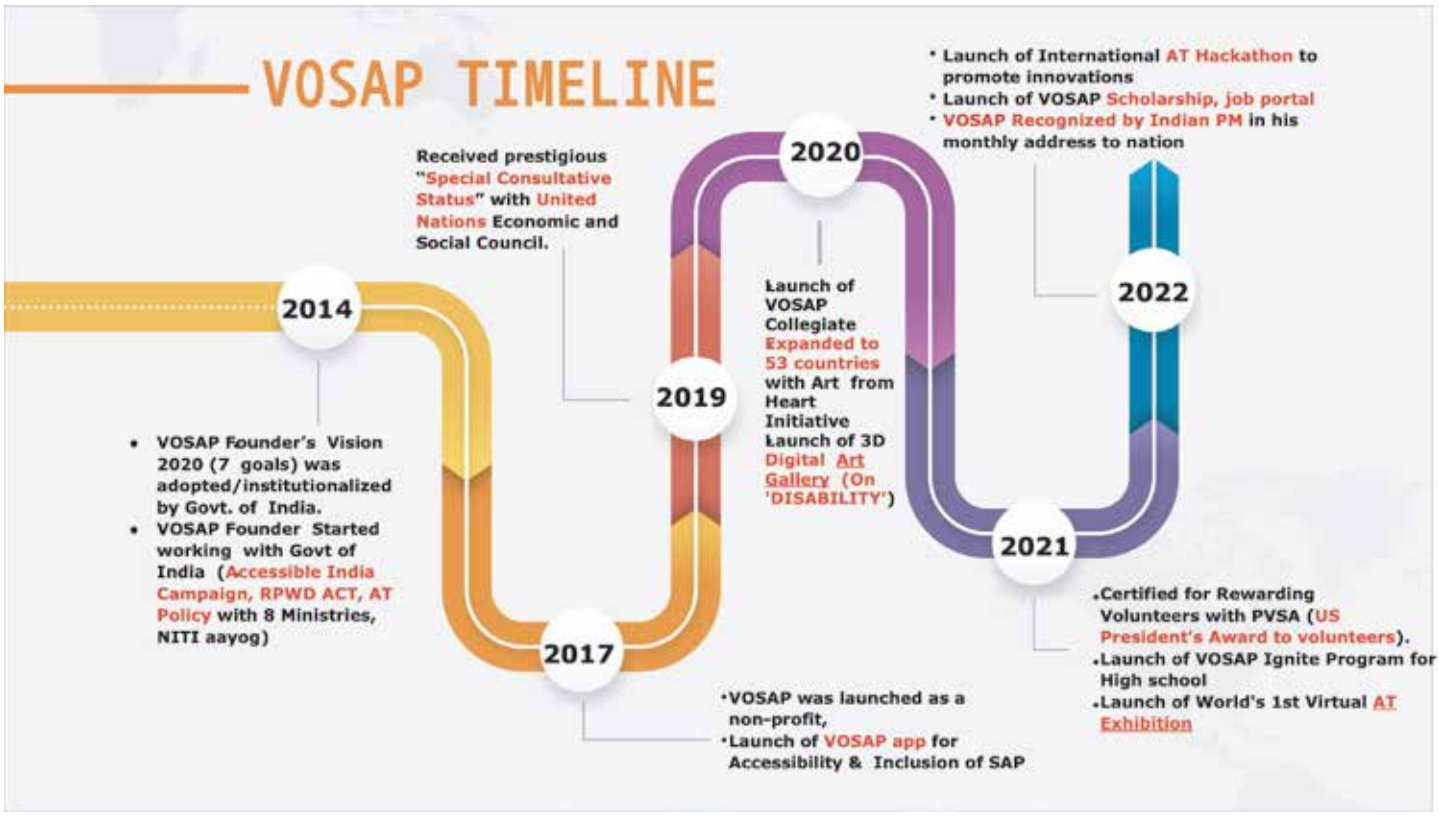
VOSAP TIMELINE

2014

• VOSAP Founder's Vision 2020 (7 goals) was adopted/institutionalized by Govt. of India.
• VOSAP Founder Started working with Govt of India (Accessible India Campaign, RPWD ACT, AT Policy with 8 Ministries, NITI aayog)

2017

•VOSAP was launched as a non-profit,
•Launch of VOSAP app for Accessibility & Inclusion of SAP

2019

Received prestigious "Special Consultative Status" with United Nations Economic and Social Council.

2020

Launch of VOSAP Collegiate Expanded to 53 countries with Art from Heart Initiative Launch of 3D Digital Art Gallery (On 'DISABILITY')

2021

•Certified for Rewarding Volunteers with PVSA (US President's Award to volunteers).
•Launch of VOSAP Ignite Program for High school
•Launch of World's 1st Virtual AT Exhibition

2022

• Launch of International AT Hackathon to promote innovations
• Launch of VOSAP Scholarship, job portal
• VOSAP Recognized by Indian PM in his monthly address to nation